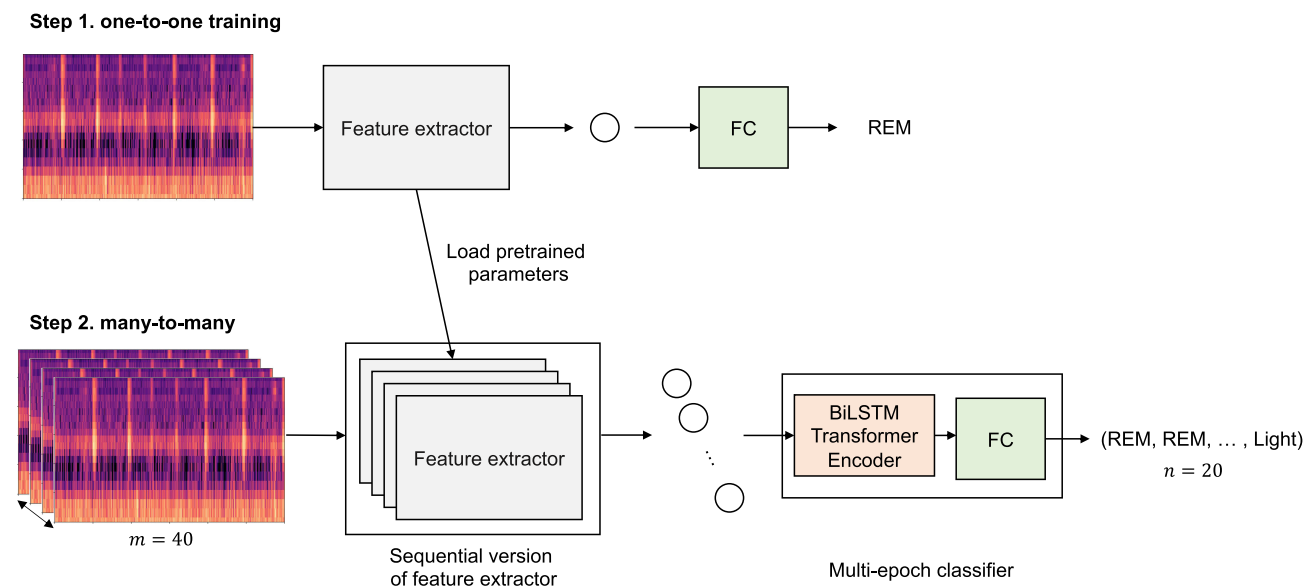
Step 1. one-to-one training

Feature extractor

FC

REM

Load pretrained parameters

Step 2. many-to-many

Feature extractor

BiLSTM Transformer Encoder

FC

(REM, REM, … , Light)

$n = 20$

$m = 40$

Sequential version of feature extractor

Multi-epoch classifier